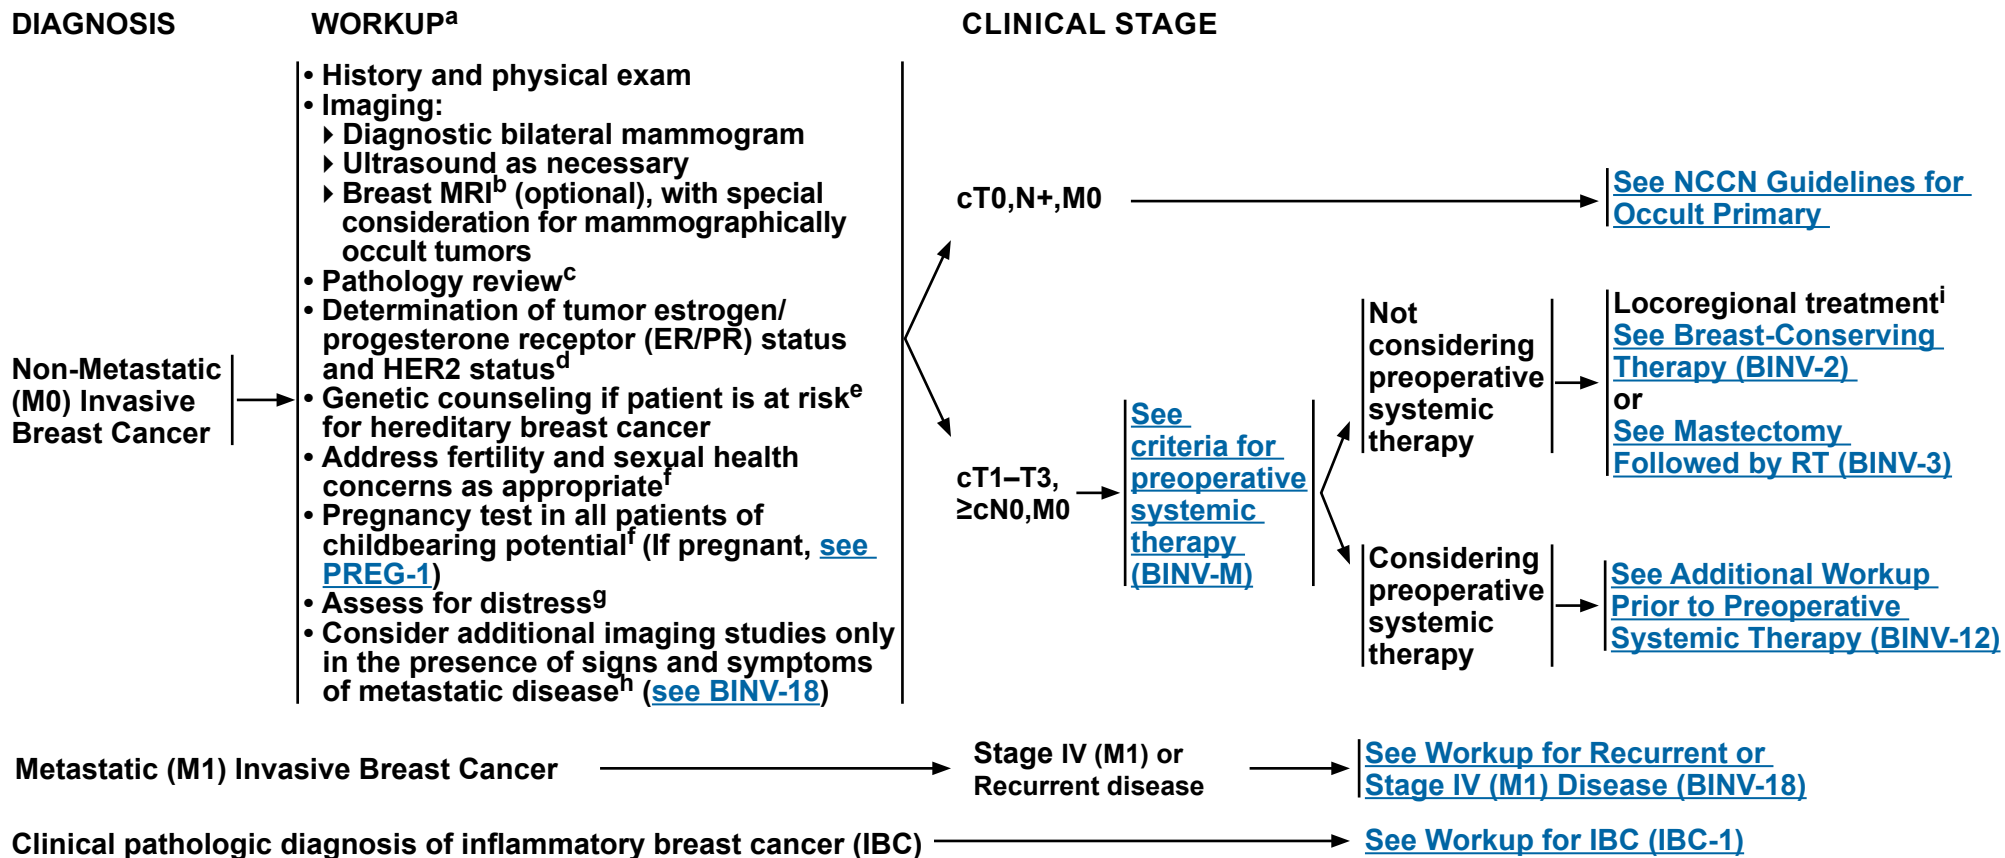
DIAGNOSIS

WORKUP$^{a}$

CLINICAL STAGE

Non-Metastatic (M0) Invasive Breast Cancer

• History and physical exam
• Imaging:
‣ Diagnostic bilateral mammogram
‣ Ultrasound as necessary
‣ Breast MRI$^{b}$ (optional), with special consideration for mammographically occult tumors
• Pathology review$^{c}$
• Determination of tumor estrogen/progesterone receptor (ER/PR) status and HER2 status$^{d}$
• Genetic counseling if patient is at risk$^{e}$ for hereditary breast cancer
• Address fertility and sexual health concerns as appropriate$^{f}$
• Pregnancy test in all patients of childbearing potential$^{f}$ (If pregnant, see PREG-1)
• Assess for distress$^{g}$
• Consider additional imaging studies only in the presence of signs and symptoms of metastatic disease$^{h}$ (see BINV-18)

cT0,N+,M0

See NCCN Guidelines for Occult Primary

cT1–T3, ≥cN0,M0

See criteria for preoperative systemic therapy (BINV-M)

Not considering preoperative systemic therapy

Locoregional treatment$^{i}$
See Breast-Conserving Therapy (BINV-2)
or
See Mastectomy Followed by RT (BINV-3)

Considering preoperative systemic therapy

See Additional Workup Prior to Preoperative Systemic Therapy (BINV-12)

Metastatic (M1) Invasive Breast Cancer

Stage IV (M1) or Recurrent disease

See Workup for Recurrent or Stage IV (M1) Disease (BINV-18)

Clinical pathologic diagnosis of inflammatory breast cancer (IBC)

See Workup for IBC (IBC-1)